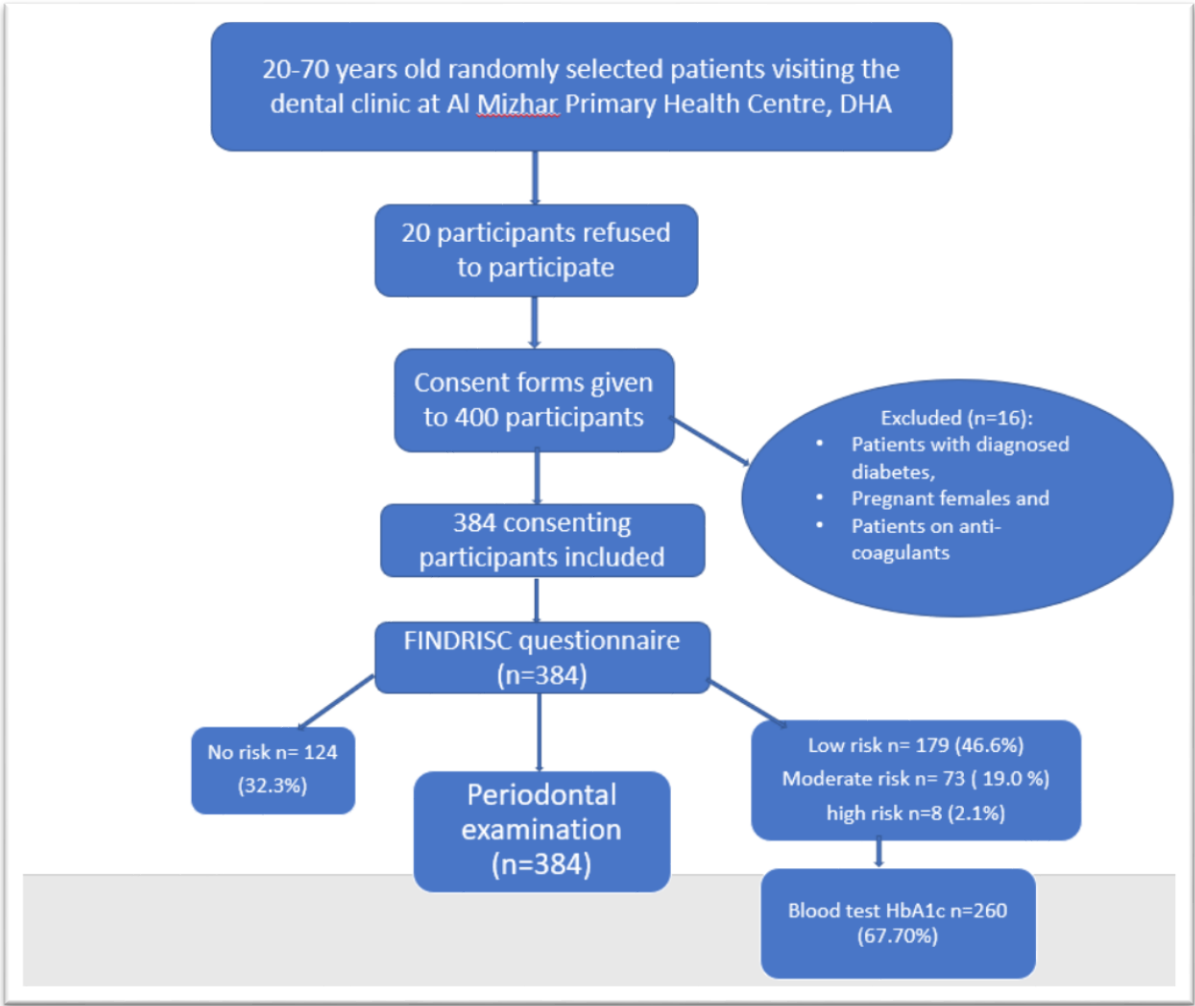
20-70 years old randomly selected patients visiting the dental clinic at Al Mizhar Primary Health Centre, DHA

20 participants refused to participate

Consent forms given to 400 participants

Excluded (n=16):
• Patients with diagnosed diabetes,
• Pregnant females and
• Patients on anti-coagulants

384 consenting participants included

FINDRISC questionnaire (n=384)

No risk n= 124 (32.3%)

Periodontal examination (n=384)

Low risk n= 179 (46.6%)
Moderate risk n= 73 ( 19.0 %)
high risk n=8 (2.1%)

Blood test HbA1c n=260 (67.70%)